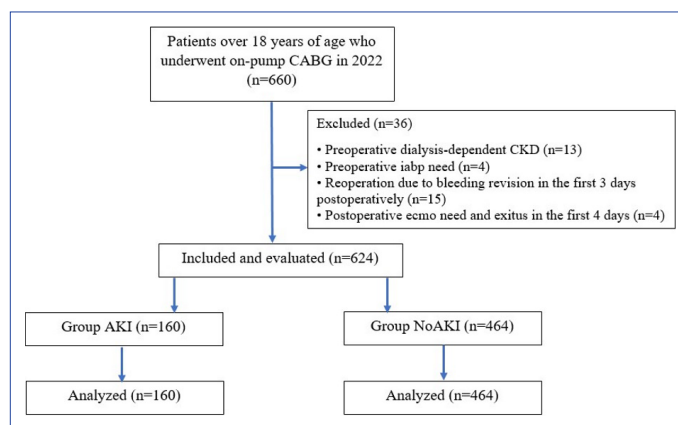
Patients over 18 years of age who underwent on-pump CABG in 2022 (n=660)

Excluded (n=36)

• Preoperative dialysis-dependent CKD (n=13)
• Preoperative iabp need (n=4)
• Reoperation due to bleeding revision in the first 3 days postoperatively (n=15)
• Postoperative ecmo need and exitus in the first 4 days (n=4)

Included and evaluated (n=624)

Group AKI (n=160)

Group NoAKI (n=464)

Analyzed (n=160)

Analyzed (n=464)